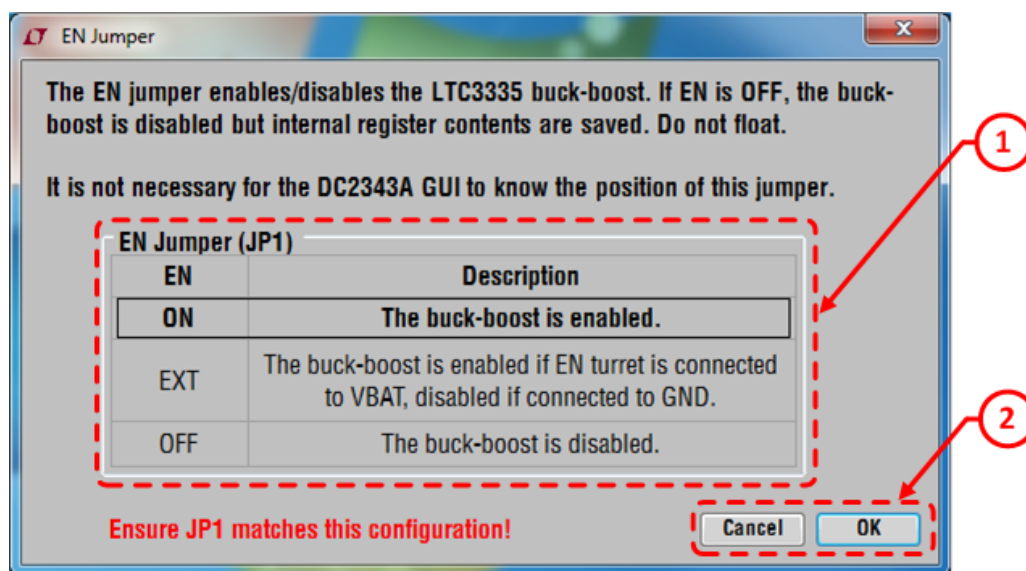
EN Jumper

The EN jumper enables/disables the LTC3335 buck-boost. If EN is OFF, the buck-boost is disabled but internal register contents are saved. Do not float.

It is not necessary for the DC2343A GUI to know the position of this jumper.

EN Jumper (JP1)

| EN | Description |
|---|---|
| ON | The buck-boost is enabled. |
| EXT | The buck-boost is enabled if EN turret is connected to VBAT, disabled if connected to GND. |
| OFF | The buck-boost is disabled. |

Ensure JP1 matches this configuration!

Cancel

OK

1

2